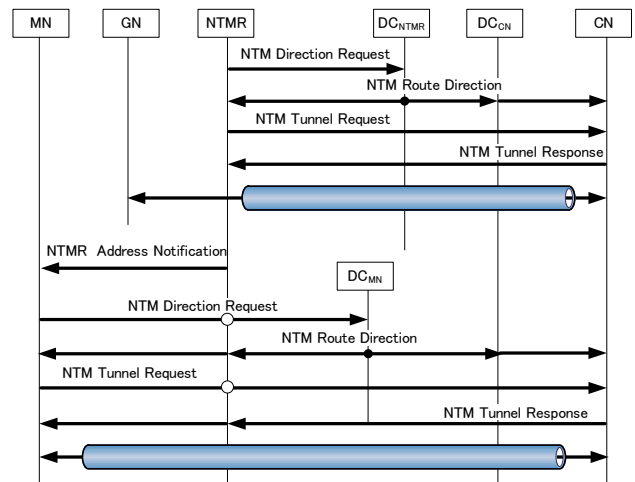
MN
GN
NTMR
$DC_{NTMR}$
$DC_{CN}$
CN

NTM Direction Request
NTM Route Direction
NTM Tunnel Request
NTM Tunnel Response

NTMR Address Notification
$DC_{MN}$
NTM Direction Request
NTM Route Direction
NTM Tunnel Request
NTM Tunnel Response